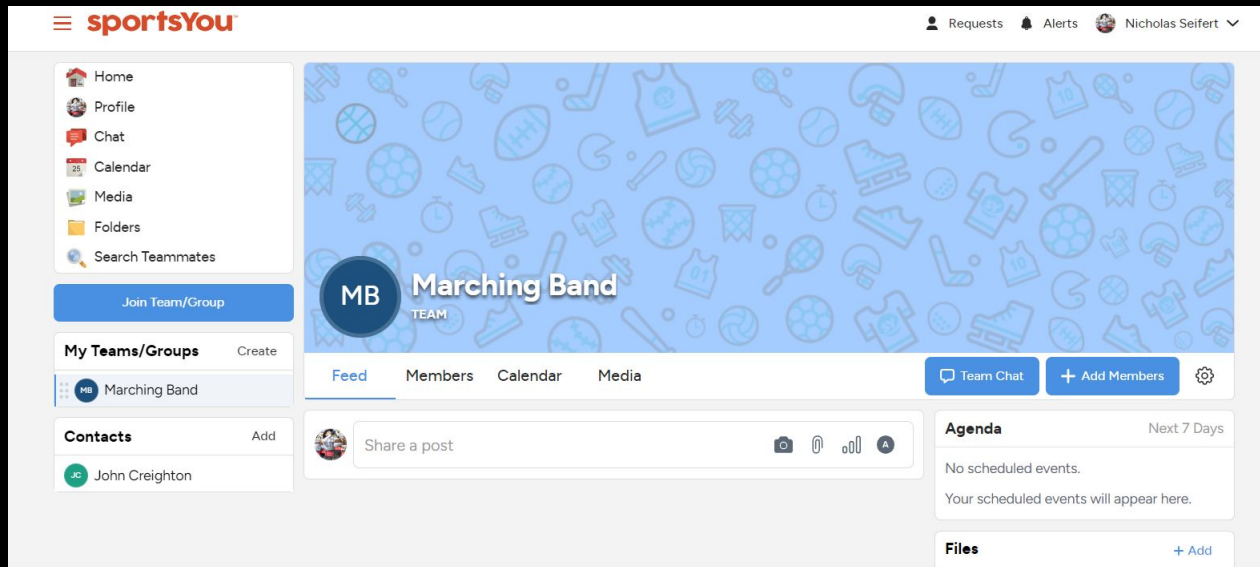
sportsYou

Requests Alerts Nicholas Seifert

Home
Profile
Chat
Calendar
Media
Folders
Search Teammates

Join Team/Group

My Teams/Groups Create

MB Marching Band

Contacts Add

JC John Creighton

MB Marching Band
TEAM

Feed Members Calendar Media

Team Chat + Add Members

Share a post

A

Agenda Next 7 Days

No scheduled events.

Your scheduled events will appear here.

Files + Add